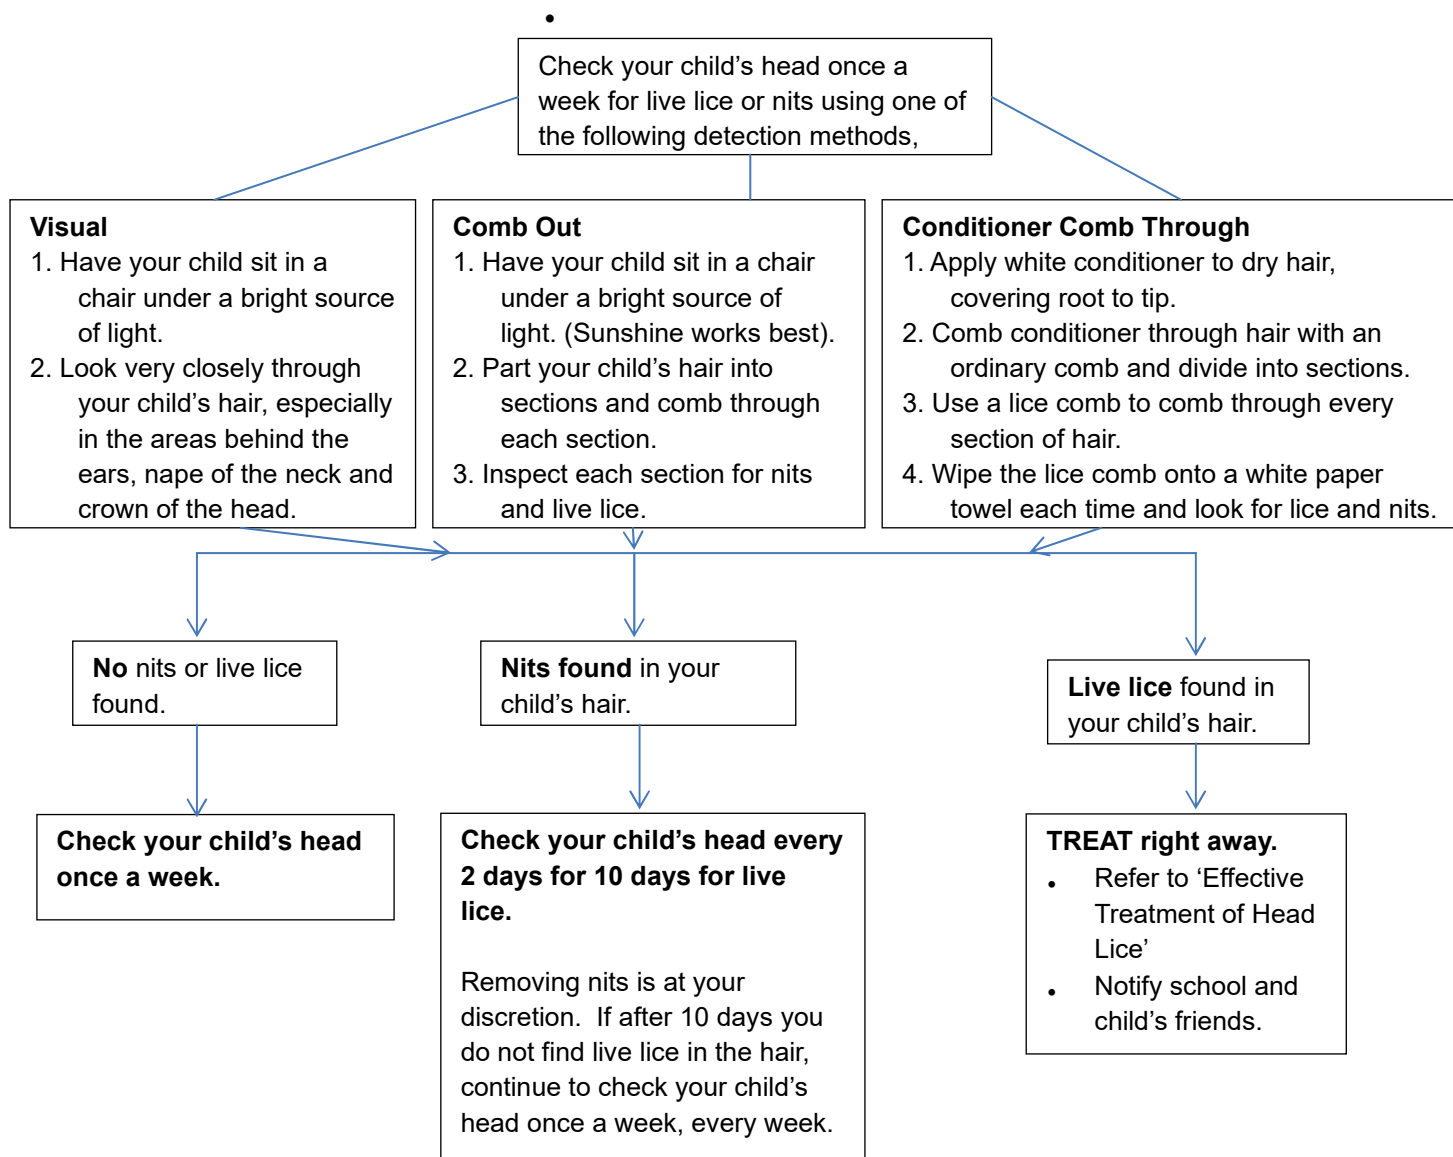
•

Check your child's head once a week for live lice or nits using one of the following detection methods,

**Visual**
1. Have your child sit in a chair under a bright source of light.
2. Look very closely through your child's hair, especially in the areas behind the ears, nape of the neck and crown of the head.

**Comb Out**
1. Have your child sit in a chair under a bright source of light. (Sunshine works best).
2. Part your child's hair into sections and comb through each section.
3. Inspect each section for nits and live lice.

**Conditioner Comb Through**
1. Apply white conditioner to dry hair, covering root to tip.
2. Comb conditioner through hair with an ordinary comb and divide into sections.
3. Use a lice comb to comb through every section of hair.
4. Wipe the lice comb onto a white paper towel each time and look for lice and nits.

**No** nits or live lice found.

**Nits found** in your child's hair.

**Live lice** found in your child's hair.

**Check your child's head once a week.**

**Check your child's head every 2 days for 10 days for live lice.**

Removing nits is at your discretion. If after 10 days you do not find live lice in the hair, continue to check your child's head once a week, every week.

**TREAT right away.**
• Refer to 'Effective Treatment of Head Lice'
• Notify school and child's friends.